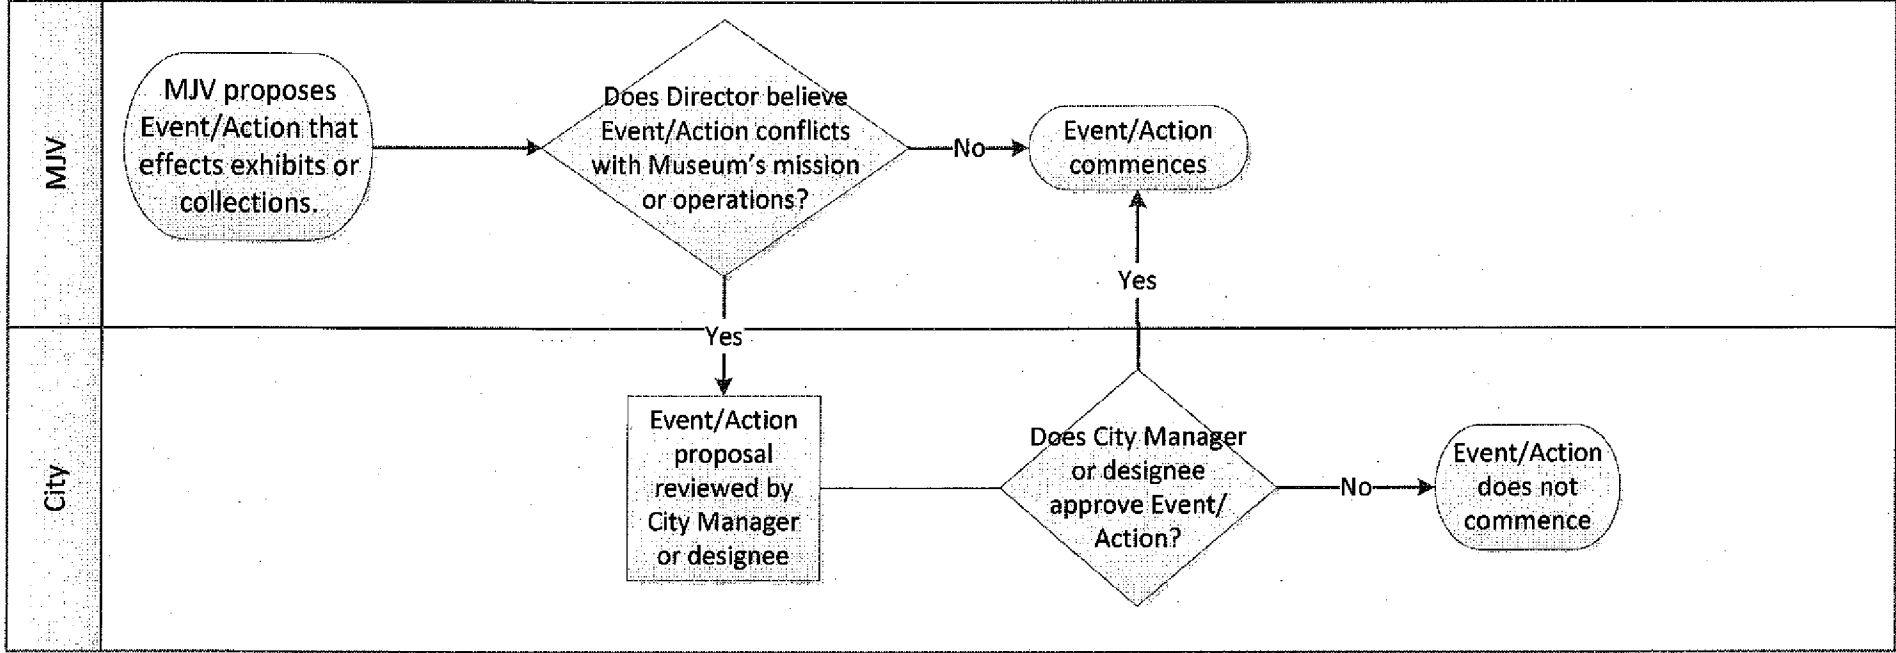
MJV

MJV proposes Event/Action that effects exhibits or collections.

Does Director believe Event/Action conflicts with Museum's mission or operations?

No

Event/Action commences

Yes

Yes

City

Event/Action proposal reviewed by City Manager or designee

Does City Manager or designee approve Event/ Action?

No

Event/Action does not commence